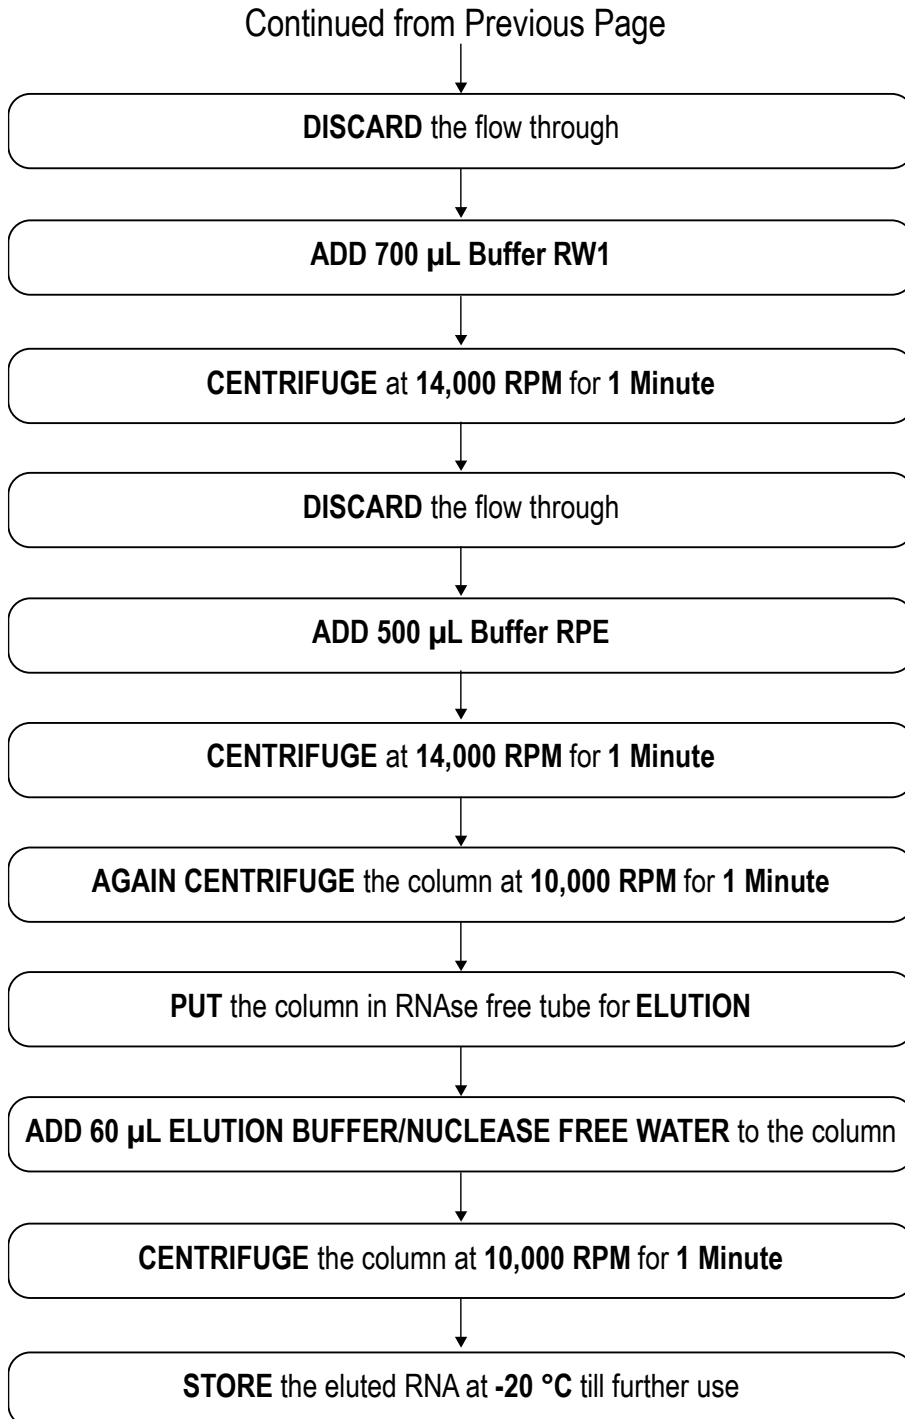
Continued from Previous Page

**DISCARD** the flow through

**ADD 700 µL Buffer RW1**

**CENTRIFUGE** at **14,000 RPM** for **1 Minute**

**DISCARD** the flow through

**ADD 500 µL Buffer RPE**

**CENTRIFUGE** at **14,000 RPM** for **1 Minute**

**AGAIN CENTRIFUGE** the column at **10,000 RPM** for **1 Minute**

**PUT** the column in RNAse free tube for **ELUTION**

**ADD 60 µL ELUTION BUFFER/NUCLEASE FREE WATER** to the column

**CENTRIFUGE** the column at **10,000 RPM** for **1 Minute**

**STORE** the eluted RNA at **-20 °C** till further use